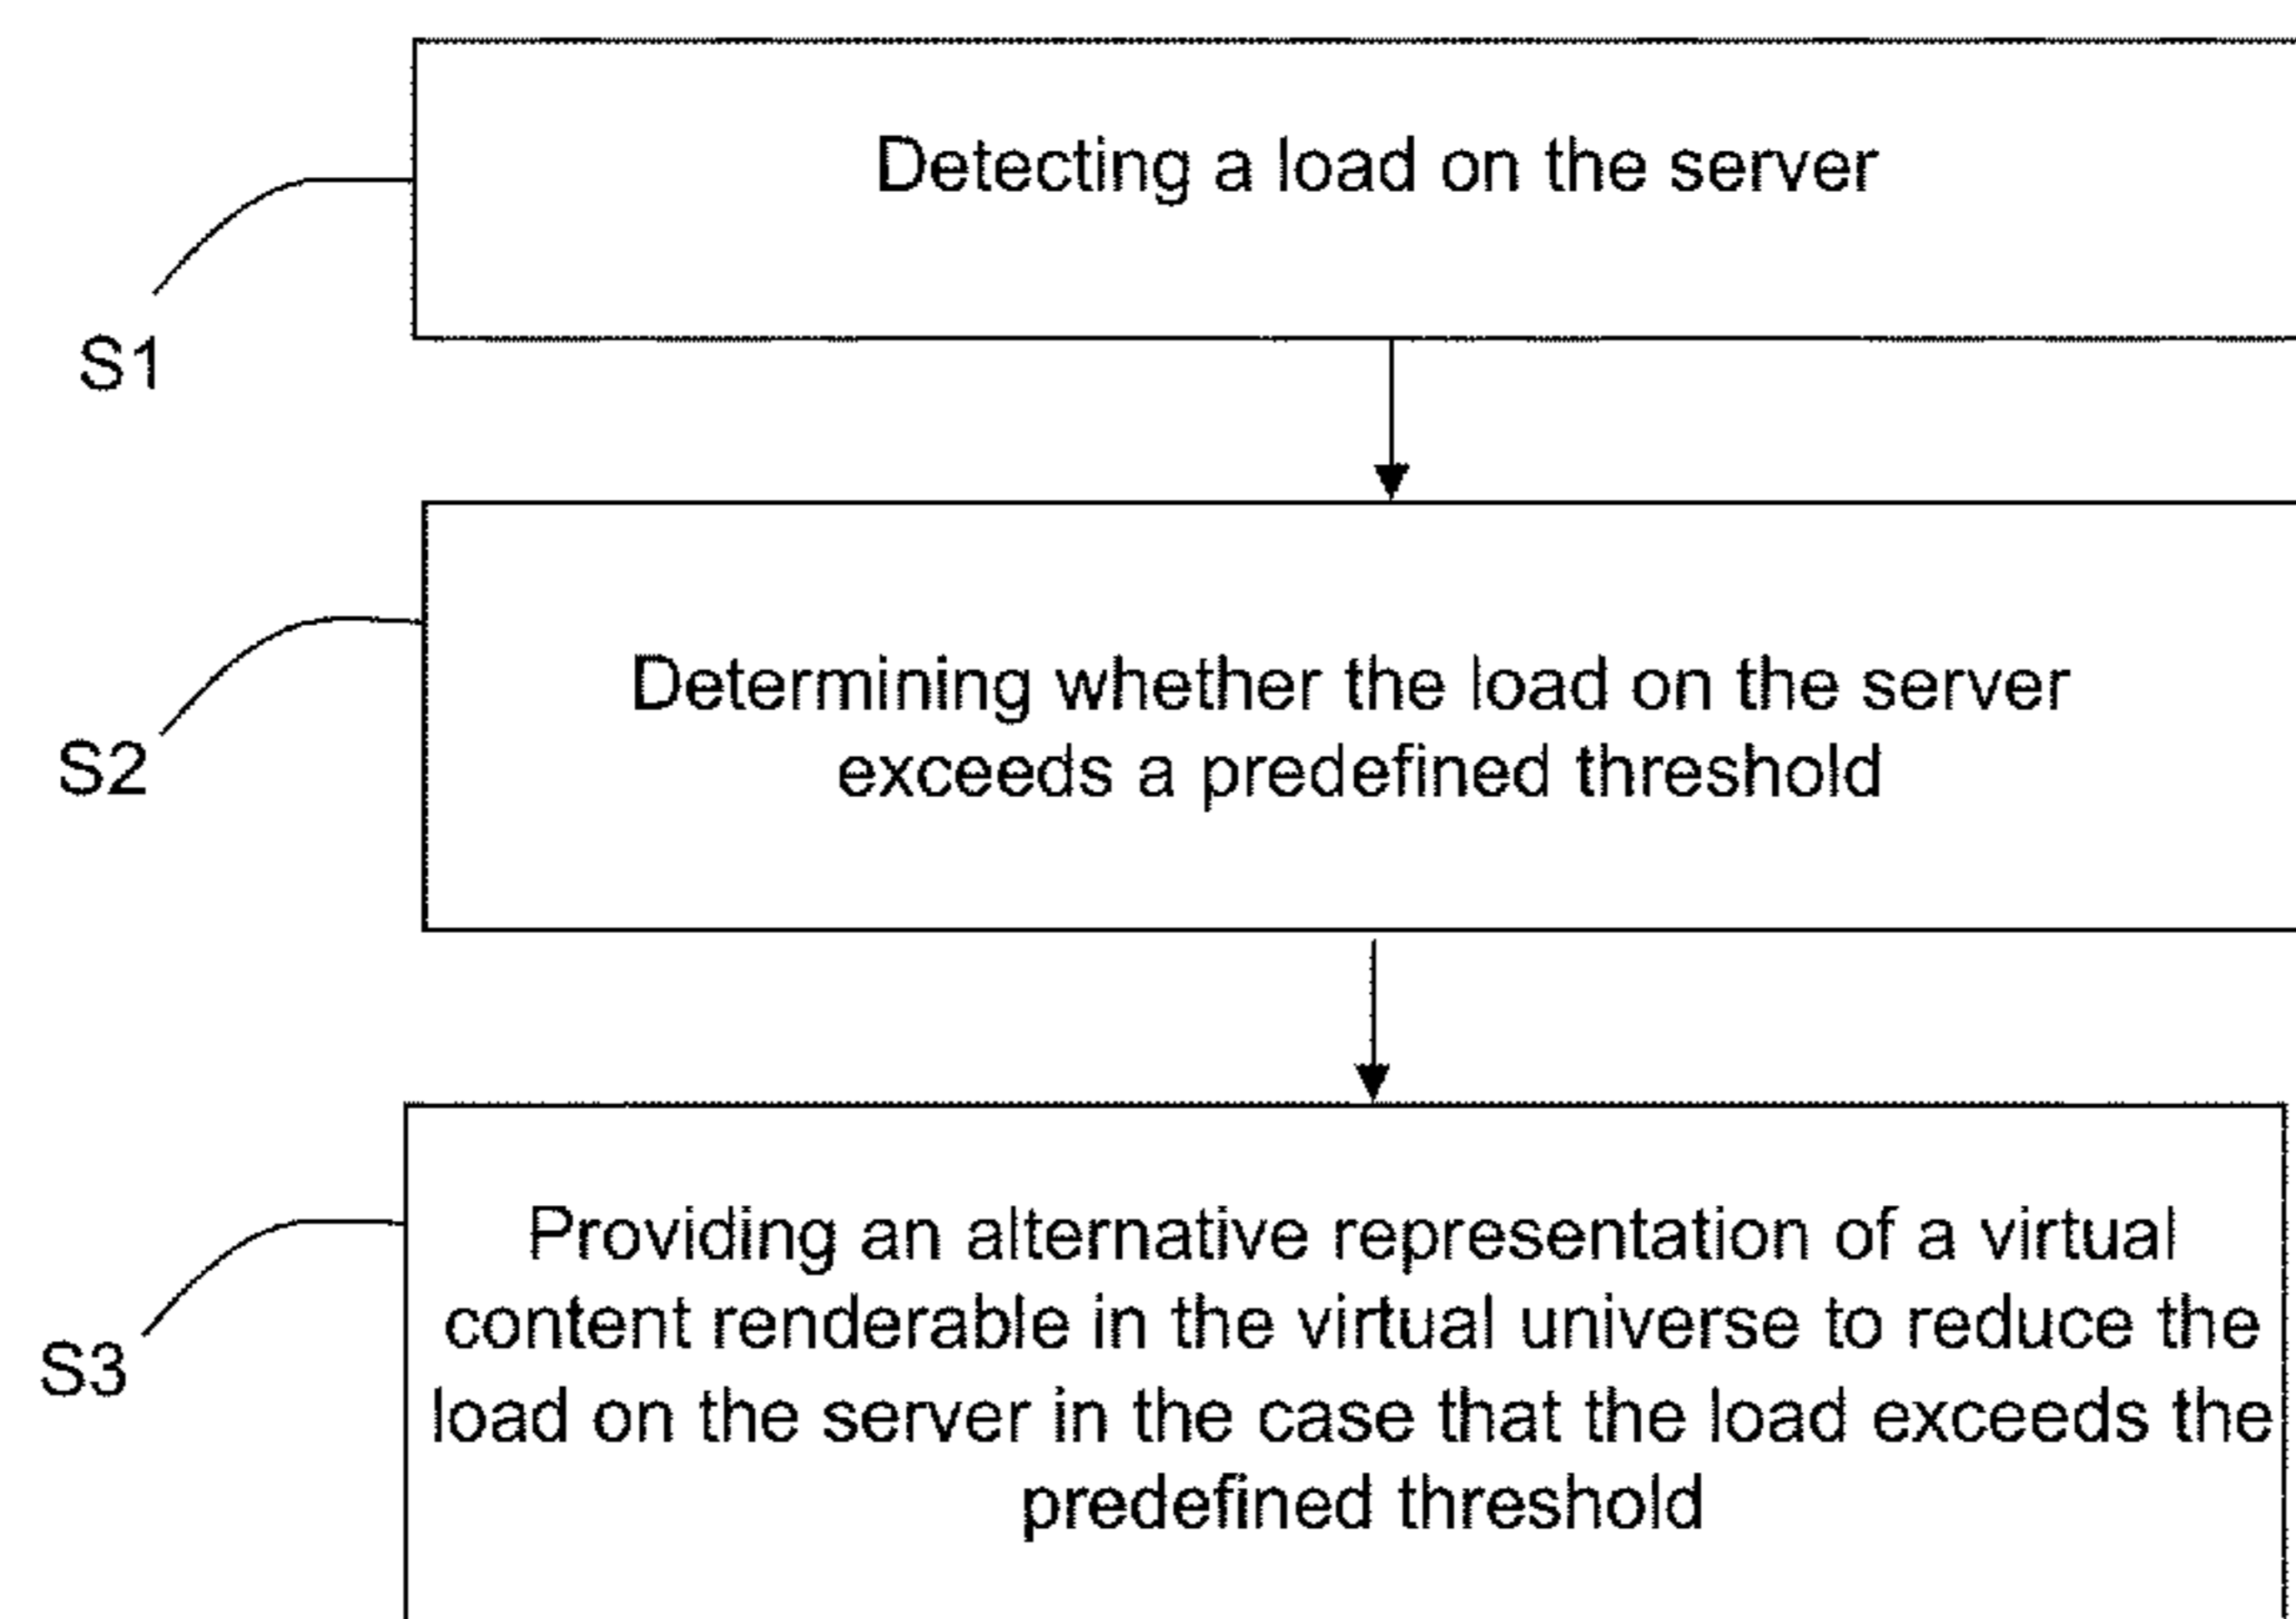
Detecting a load on the server

S1

Determining whether the load on the server exceeds a predefined threshold

S2

Providing an alternative representation of a virtual content renderable in the virtual universe to reduce the load on the server in the case that the load exceeds the predefined threshold

S3